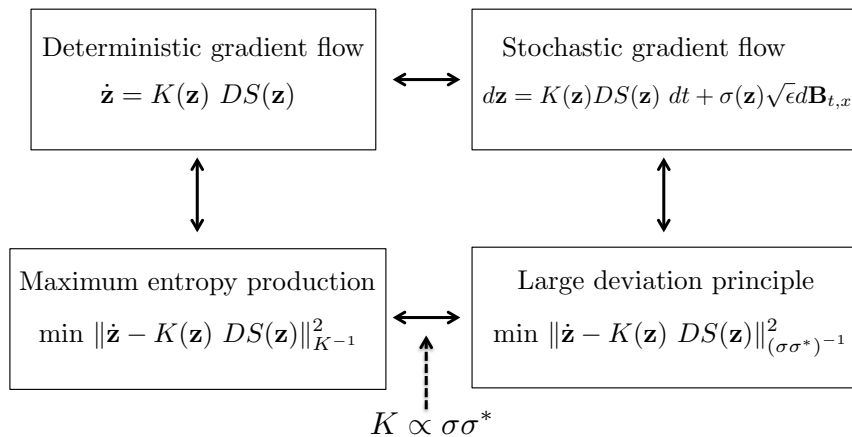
Deterministic gradient flow
$\dot{\mathbf{z}} = K(\mathbf{z})\ DS(\mathbf{z})$

Stochastic gradient flow
$d\mathbf{z} = K(\mathbf{z})DS(\mathbf{z})\ dt + \sigma(\mathbf{z})\sqrt{\epsilon}d\mathbf{B}_{t,x}$

Maximum entropy production
$\min \|\dot{\mathbf{z}} - K(\mathbf{z})\ DS(\mathbf{z})\|^2_{K^{-1}}$

Large deviation principle
$\min \|\dot{\mathbf{z}} - K(\mathbf{z})\ DS(\mathbf{z})\|^2_{(\sigma\sigma^*)^{-1}}$

$K \propto \sigma\sigma^*$